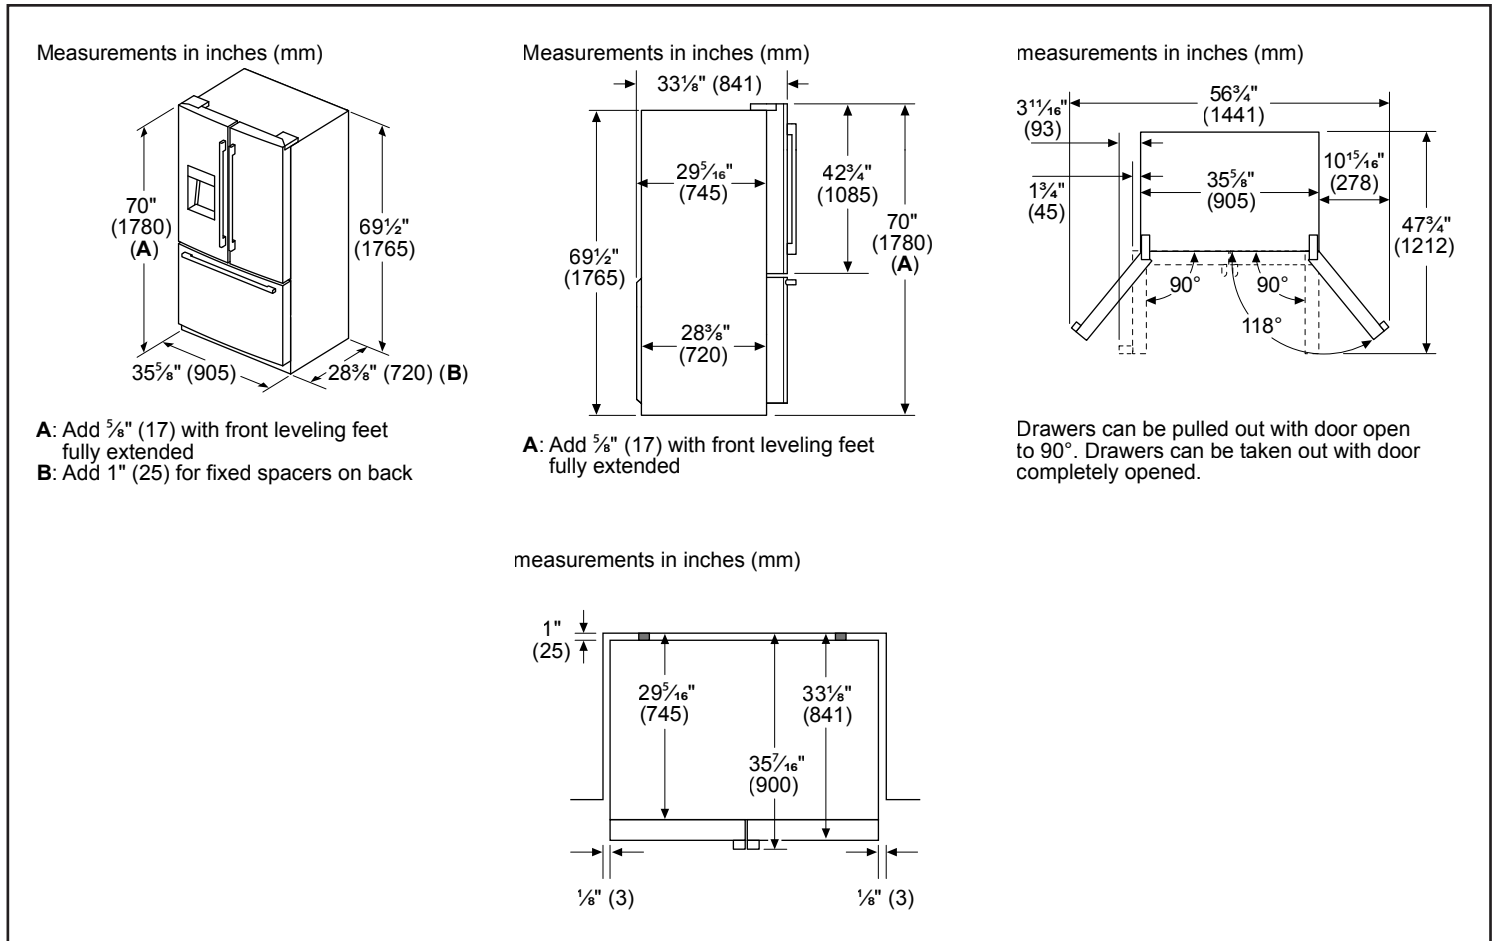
Measurements in inches (mm)

70" (1780) (A)

69½" (1765)

35⅝" (905)

28⅜" (720) (B)

A: Add ⅝" (17) with front leveling feet fully extended
B: Add 1" (25) for fixed spacers on back

Measurements in inches (mm)

33⅛" (841)

29$\frac{5}{16}$" (745)

42¾" (1085)

69½" (1765)

70" (1780) (A)

28⅜" (720)

A: Add ⅝" (17) with front leveling feet fully extended

measurements in inches (mm)

3$\frac{11}{16}$" (93)

56¾" (1441)

1¾" (45)

35⅝" (905)

10$\frac{15}{16}$" (278)

47¾" (1212)

90°

90°

118°

Drawers can be pulled out with door open to 90°. Drawers can be taken out with door completely opened.

measurements in inches (mm)

1" (25)

29$\frac{5}{16}$" (745)

35$\frac{7}{16}$" (900)

33⅛" (841)

⅛" (3)

⅛" (3)